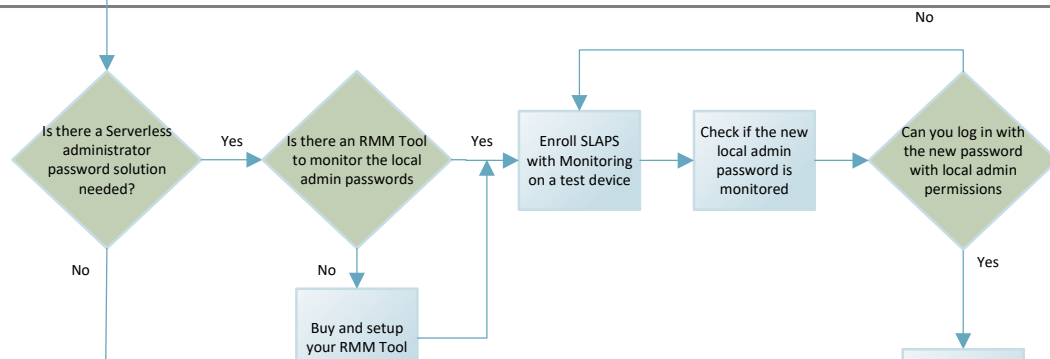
No

Is there a Serverless administrator password solution needed?

Yes

Is there an RMM Tool to monitor the local admin passwords

Yes

Enroll SLAPS with Monitoring on a test device

Check if the new local admin password is monitored

Can you log in with the new password with local admin permissions

No

No

Buy and setup your RMM Tool

Yes